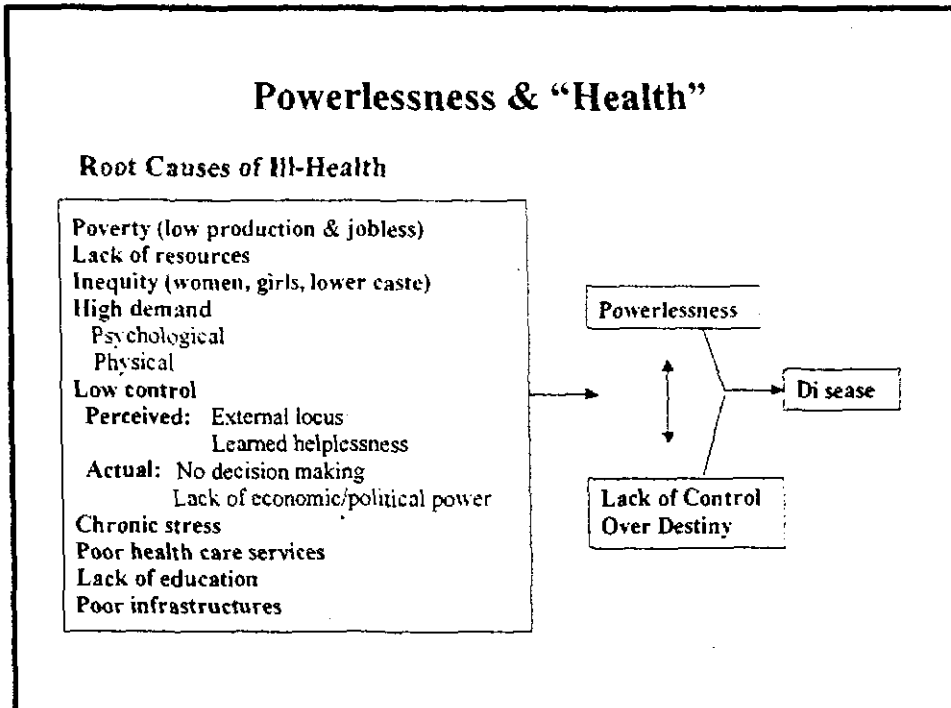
Powerlessness & "Health"

Root Causes of Ill-Health

Poverty (low production & jobless)
Lack of resources
Inequity (women, girls, lower caste)
High demand
Psychological
Physical
Low control
Perceived: External locus
Learned helplessness
Actual: No decision making
Lack of economic/political power
Chronic stress
Poor health care services
Lack of education
Poor infrastructures

Powerlessness

Lack of Control Over Destiny

Di sease